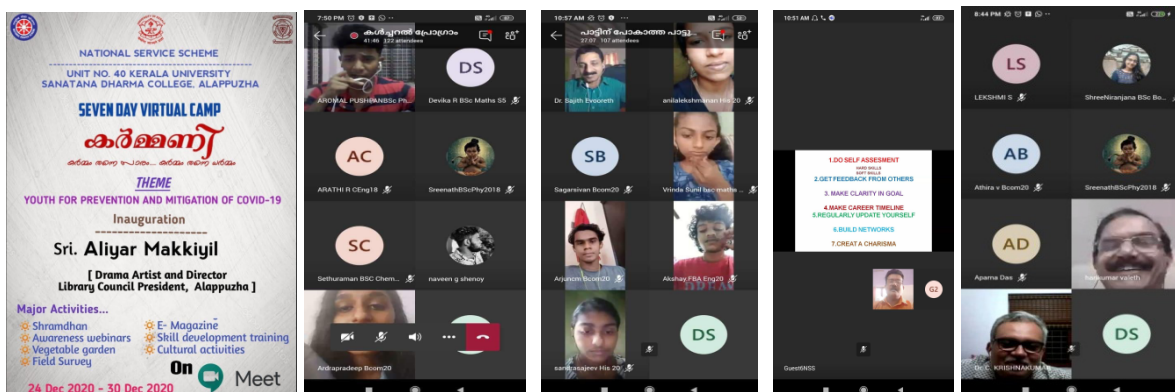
NATIONAL SERVICE SCHEME
UNIT NO. 40 KERALA UNIVERSITY
SANATANA DHARMA COLLEGE, ALAPPUZHA
SEVEN DAY VIRTUAL CAMP
കർമ്മണി
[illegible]
THEME
YOUTH FOR PREVENTION AND MITIGATION OF COVID-19
Inauguration
Sri. Aliyar Makkiyil
[ Drama Artist and Director
Library Council President, Alappuzha ]
Major Activities...
Shramdhan
Awareness webinars
Vegetable garden
Field Survey
E- Magazine
Skill development training
Cultural activities
On Meet
24 Dec 2020 - 30 Dec 2020

7:50 PM
കർഷക പ്രോഗ്രാം
41:46 122 attendees
AROMAL PUSHPANBSc Ph...
DS
Devika R BSc Maths S5
AC
ARATHI R CEng18
SreenathBScPhy2018
SC
Sethuraman BSC Chem...
naveen g shenoy
Ardrapradeep Bcom20

10:57 AM
പാട്ടിന് പോകാത്ത പാട്ടാ...
37:07 107 attendees
Dr. Sajith Evooreth
anilalekshmanan His 20
SB
Sagarsivan Bcom20
Vrinda Sunil bsc maths ...
Arjuncm Bcom20
Akshay FBA Eng20
sandrasajeev His 20
DS

10:51 AM
1.DO SELF ASSESMENT
HARD SKILLS
SOFT SKILLS
2.GET FEEDBACK FROM OTHERS
3. MAKE CLARITY IN GOAL
4.MAKE CAREER TIMELINE
5.REGULARLY UPDATE YOURSELF
6.BUILD NETWORKS
7.CREATA A CHARISMA
G2
Guest6NSS

6:44 PM
LS
LEKSHMI S
ShreeNiranjana BSc Bo...
AB
Athira v Bcom20
SreenathBScPhy2018
AD
Aparna Das
harikumar vavirth
Dr. C. KRISHNAKUMAR
DS